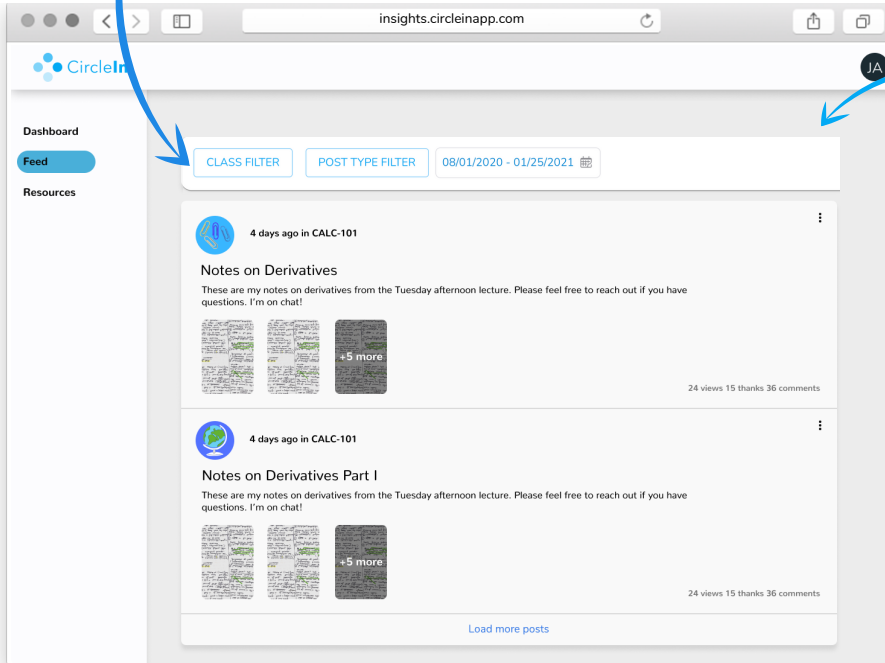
insights.circleinapp.com

CircleIn

JA

Dashboard
Feed
Resources

CLASS FILTER
POST TYPE FILTER
08/01/2020 - 01/25/2021

4 days ago in CALC-101

Notes on Derivatives

These are my notes on derivatives from the Tuesday afternoon lecture. Please feel free to reach out if you have questions. I'm on chat!

+5 more

24 views 15 thanks 36 comments

4 days ago in CALC-101

Notes on Derivatives Part I

These are my notes on derivatives from the Tuesday afternoon lecture. Please feel free to reach out if you have questions. I'm on chat!

+5 more

24 views 15 thanks 36 comments

Load more posts